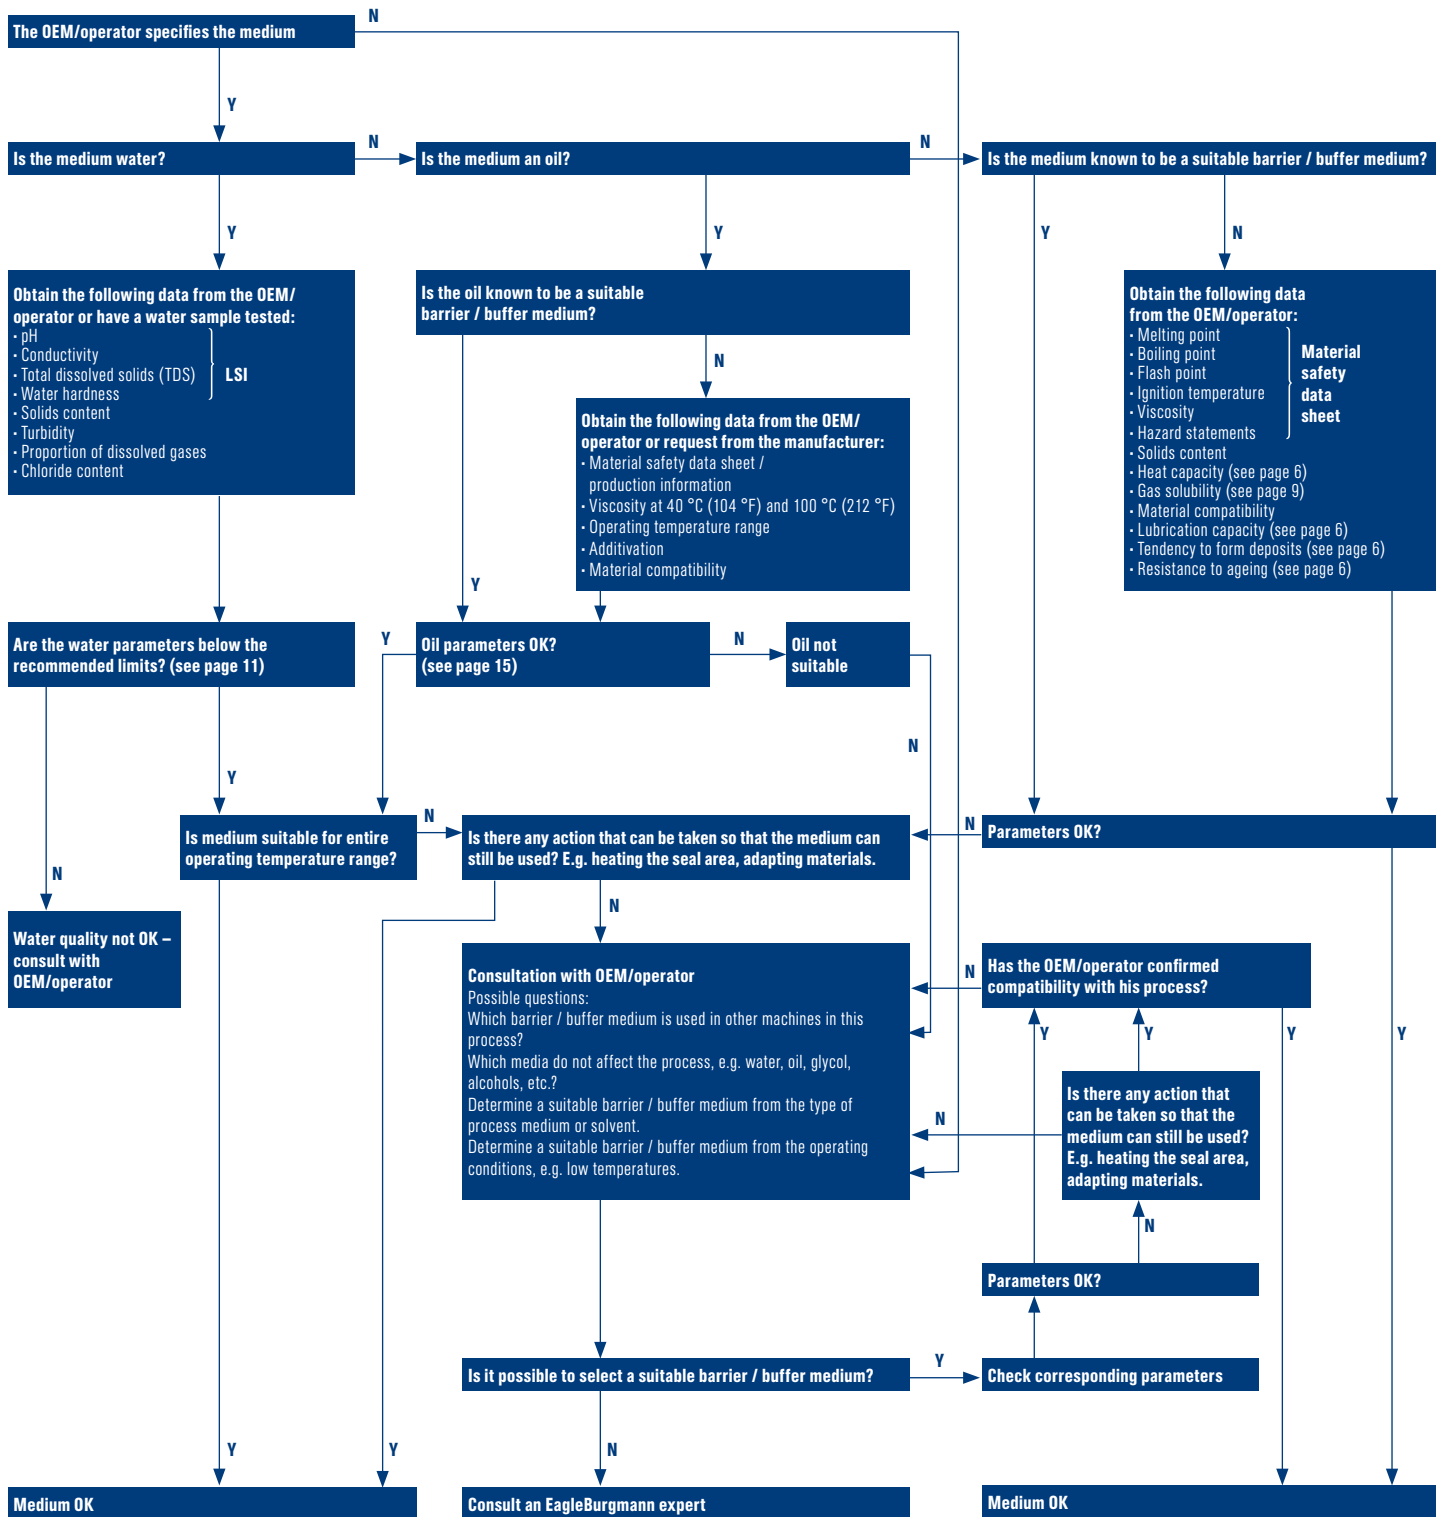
The OEM/operator specifies the medium

N

Y

Is the medium water?

N

Is the medium an oil?

N

Is the medium known to be a suitable barrier / buffer medium?

Y

Y

Y

N

Obtain the following data from the OEM/ operator or have a water sample tested:
· pH
· Conductivity
· Total dissolved solids (TDS)
· Water hardness
· Solids content
· Turbidity
· Proportion of dissolved gases
· Chloride content

LSI

Is the oil known to be a suitable barrier / buffer medium?

N

Obtain the following data from the OEM/ operator or request from the manufacturer:
· Material safety data sheet / production information
· Viscosity at 40 °C (104 °F) and 100 °C (212 °F)
· Operating temperature range
· Additivation
· Material compatibility

Obtain the following data from the OEM/operator:
· Melting point
· Boiling point
· Flash point
· Ignition temperature
· Viscosity
· Hazard statements
· Solids content
· Heat capacity (see page 6)
· Gas solubility (see page 9)
· Material compatibility
· Lubrication capacity (see page 6)
· Tendency to form deposits (see page 6)
· Resistance to ageing (see page 6)

Material safety data sheet

Y

Are the water parameters below the recommended limits? (see page 11)

Y

Oil parameters OK? (see page 15)

N

Oil not suitable

N

Y

Is medium suitable for entire operating temperature range?

N

Is there any action that can be taken so that the medium can still be used? E.g. heating the seal area, adapting materials.

N

Parameters OK?

N

N

Water quality not OK – consult with OEM/operator

Consultation with OEM/operator
Possible questions:
Which barrier / buffer medium is used in other machines in this process?
Which media do not affect the process, e.g. water, oil, glycol, alcohols, etc.?
Determine a suitable barrier / buffer medium from the type of process medium or solvent.
Determine a suitable barrier / buffer medium from the operating conditions, e.g. low temperatures.

N

Has the OEM/operator confirmed compatibility with his process?

Y

Y

Y

Y

N

Is there any action that can be taken so that the medium can still be used? E.g. heating the seal area, adapting materials.

N

Parameters OK?

Is it possible to select a suitable barrier / buffer medium?

Y

Check corresponding parameters

Y

Y

N

Medium OK

Consult an EagleBurgmann expert

Medium OK